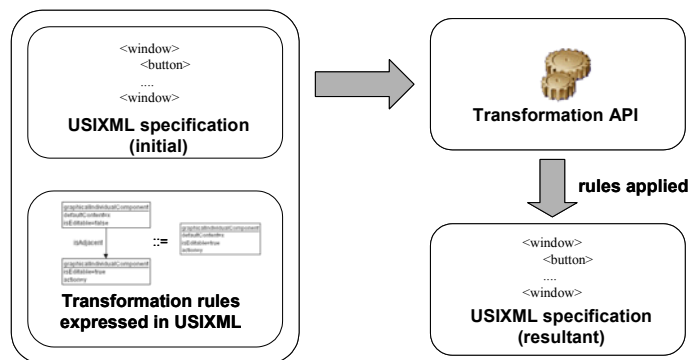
<window>
<button>
....
<window>
USIXML specification (initial)

graphicalIndividualComponent
defaultContent=x
isEditable=false

isAdjacent

graphicalIndividualComponent
isEditable=true
action=y

::=

graphicalIndividualComponent
defaultContent=x
isEditable=true
action=y

Transformation rules expressed in USIXML

Transformation API

rules applied

<window>
<button>
....
<window>
USIXML specification (resultant)